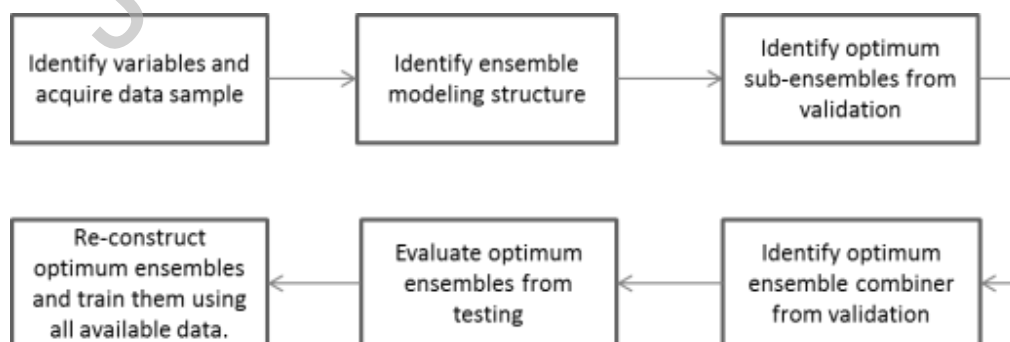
Identify variables and acquire data sample

Identify ensemble modeling structure

Identify optimum sub-ensembles from validation

Identify optimum ensemble combiner from validation

Evaluate optimum ensembles from testing

Re-construct optimum ensembles and train them using all available data.